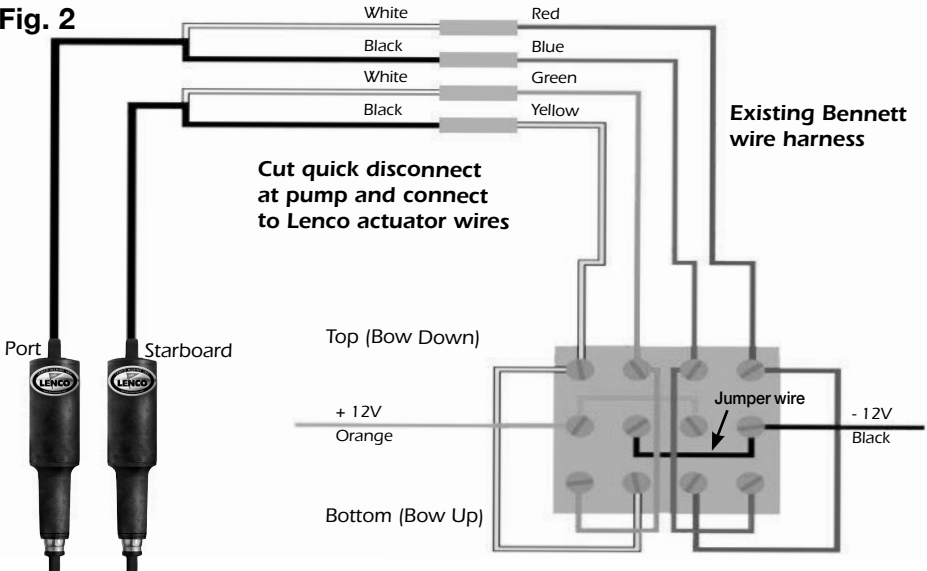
Fig. 2

White
Black
White
Black

Red
Blue
Green
Yellow

Existing Bennett wire harness

Cut quick disconnect at pump and connect to Lenco actuator wires

Top (Bow Down)

Port
Starboard

LENCO
LENCO

+ 12V
Orange

Jumper wire

- 12V
Black

Bottom (Bow Up)